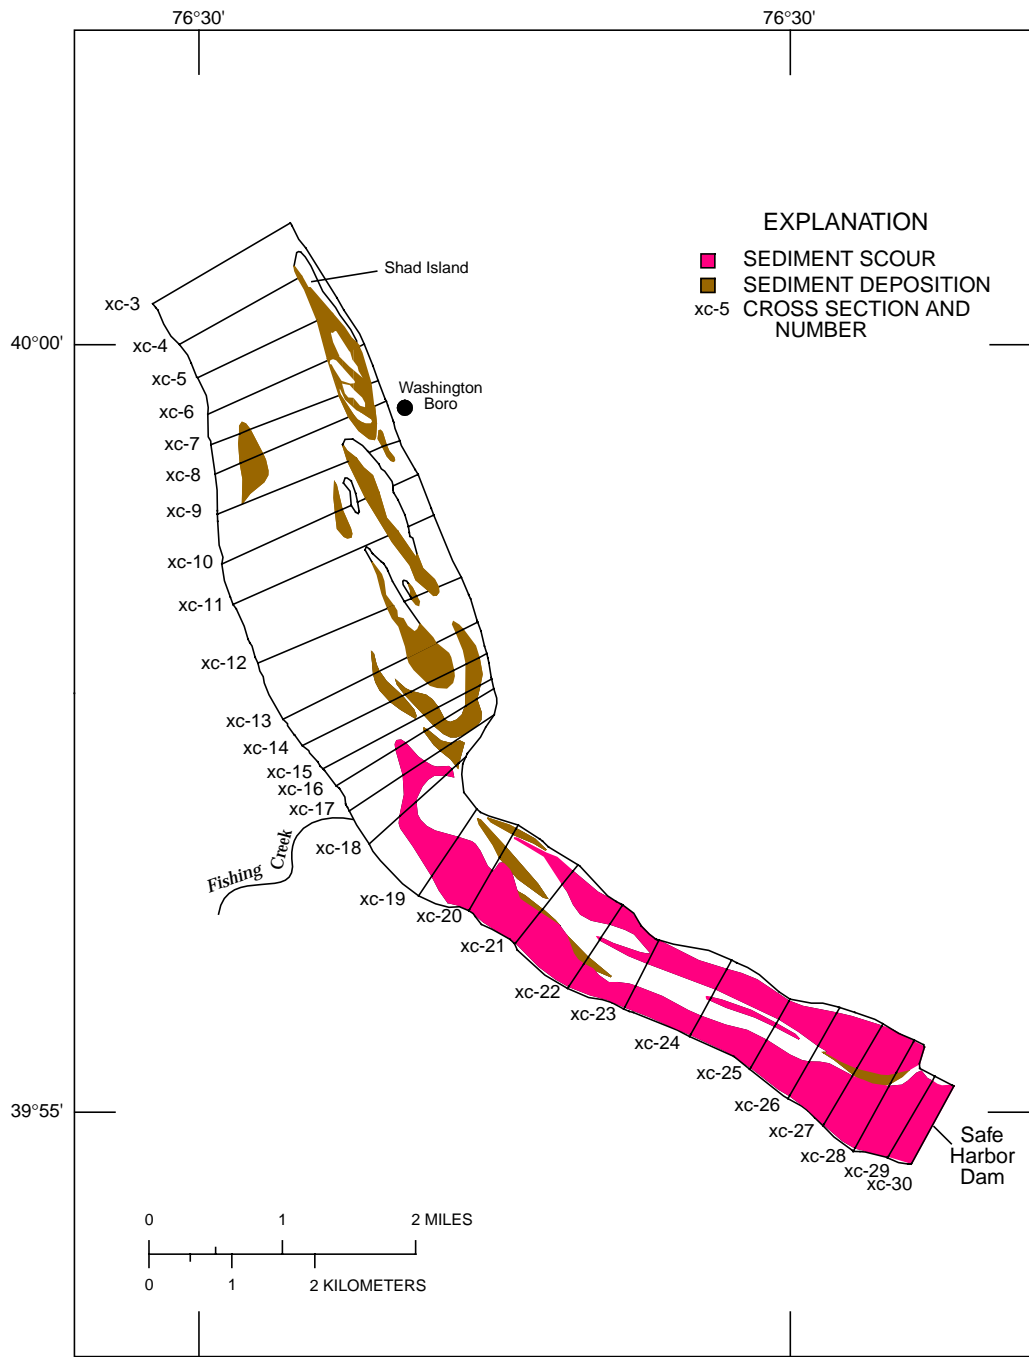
76°30'

76°30'

EXPLANATION

SEDIMENT SCOUR

SEDIMENT DEPOSITION

xc-5 CROSS SECTION AND NUMBER

Shad Island

Washington Boro

40°00'

xc-3
xc-4
xc-5
xc-6
xc-7
xc-8
xc-9
xc-10
xc-11
xc-12
xc-13
xc-14
xc-15
xc-16
xc-17
xc-18

Fishing Creek

xc-19
xc-20
xc-21
xc-22
xc-23
xc-24
xc-25
xc-26
xc-27
xc-28
xc-29
xc-30

Safe Harbor Dam

39°55'

0 1 2 MILES

0 1 2 KILOMETERS